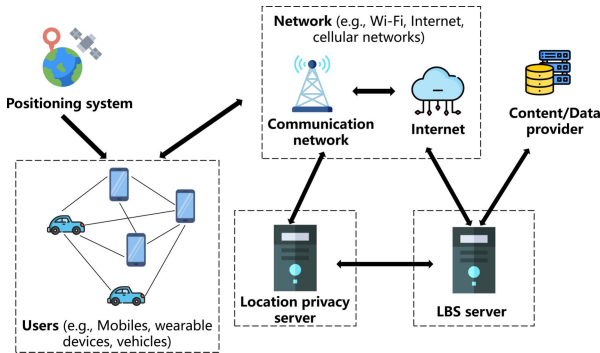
Network (e.g., Wi-Fi, Internet, cellular networks)

Positioning system

Communication network

Internet

Content/Data provider

Users (e.g., Mobiles, wearable devices, vehicles)

Location privacy server

LBS server